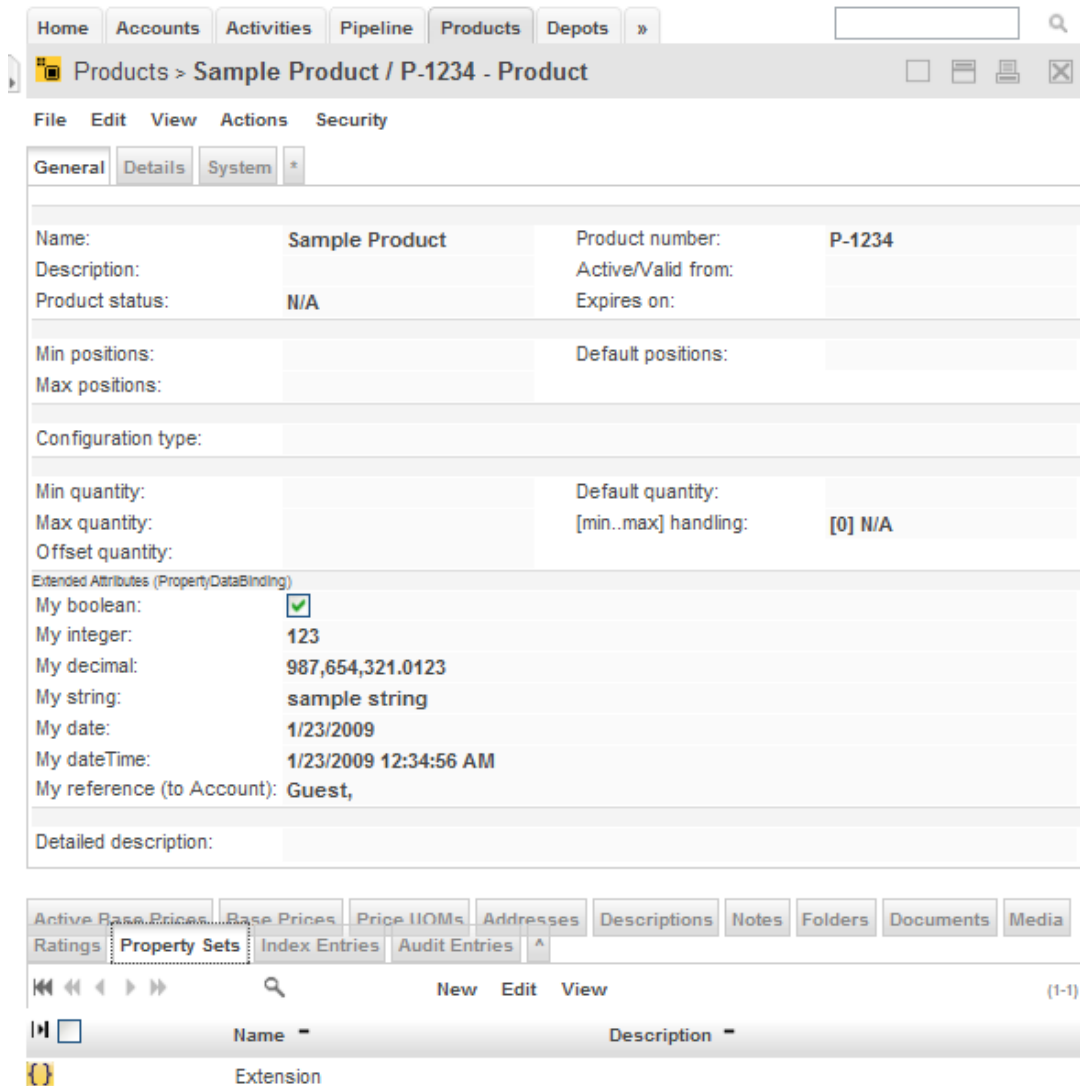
Home | Accounts | Activities | Pipeline | Products | Depots | »

Products > Sample Product / P-1234 - Product

File Edit View Actions Security

General | Details | System | *

Name: Sample Product
Product number: P-1234
Description:
Active/Valid from:
Product status: N/A
Expires on:

Min positions:
Default positions:
Max positions:

Configuration type:

Min quantity:
Default quantity:
Max quantity:
[min..max] handling: [0] N/A
Offset quantity:

Extended Attributes (PropertyDataBinding)
My boolean:
My integer: 123
My decimal: 987,654,321.0123
My string: sample string
My date: 1/23/2009
My dateTime: 1/23/2009 12:34:56 AM
My reference (to Account): Guest,

Detailed description:

Active Base Prices | Base Prices | Price UOMs | Addresses | Descriptions | Notes | Folders | Documents | Media
Ratings | Property Sets | Index Entries | Audit Entries | ^

New Edit View (1-1)

| | Name | Description |
|---|---|---|
| {} | Extension | |